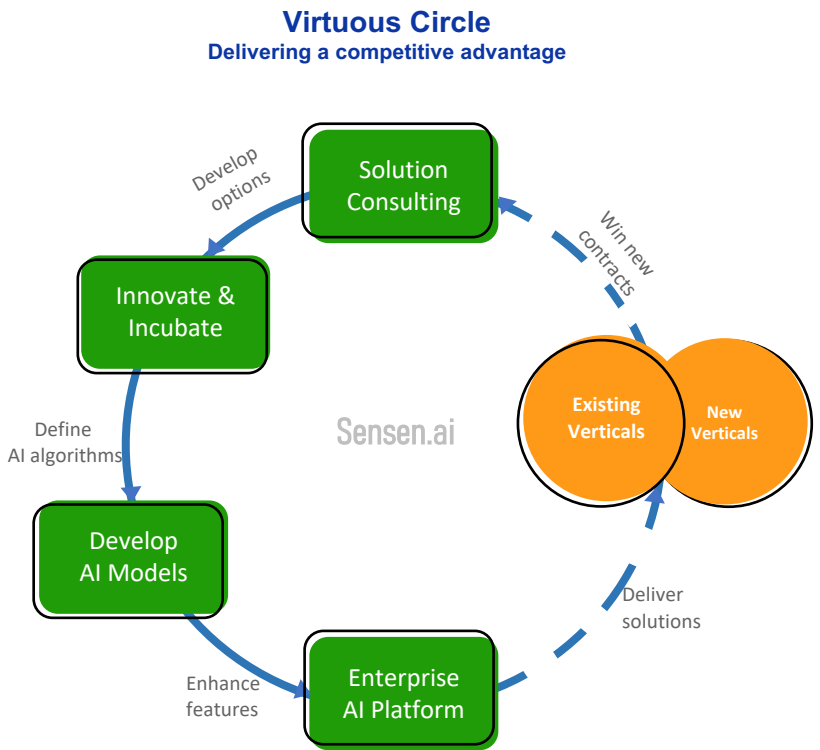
Virtuous Circle
Delivering a competitive advantage

Solution Consulting

Develop options

Win new contracts

Innovate & Incubate

Define AI algorithms

Sensen.ai

Existing Verticals

New Verticals

Develop AI Models

Deliver solutions

Enhance features

Enterprise AI Platform